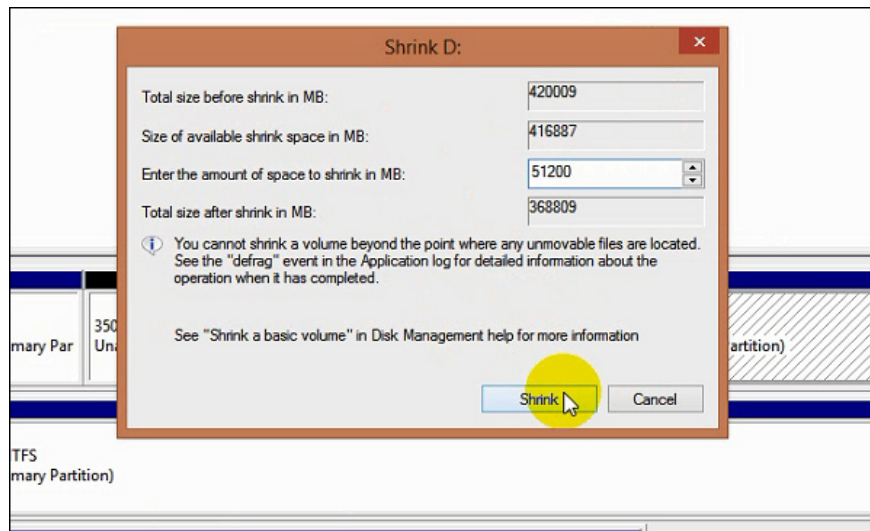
Shrink D:

Total size before shrink in MB: 420009

Size of available shrink space in MB: 416887

Enter the amount of space to shrink in MB: 51200

Total size after shrink in MB: 368809

You cannot shrink a volume beyond the point where any unmovable files are located. See the "defrag" event in the Application log for detailed information about the operation when it has completed.

See "Shrink a basic volume" in Disk Management help for more information

Shrink

Cancel

mary Par

350
Un

artition)

TFS
mary Partition)